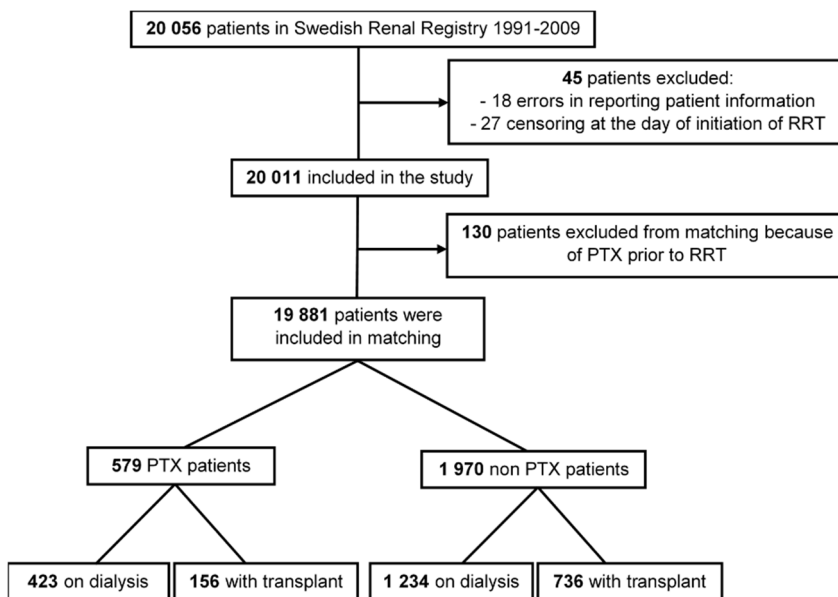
**20 056** patients in Swedish Renal Registry 1991-2009

**45** patients excluded:
- 18 errors in reporting patient information
- 27 censoring at the day of initiation of RRT

**20 011** included in the study

**130** patients excluded from matching because of PTX prior to RRT

**19 881** patients were included in matching

**579** PTX patients

**1 970** non PTX patients

**423** on dialysis

**156** with transplant

**1 234** on dialysis

**736** with transplant